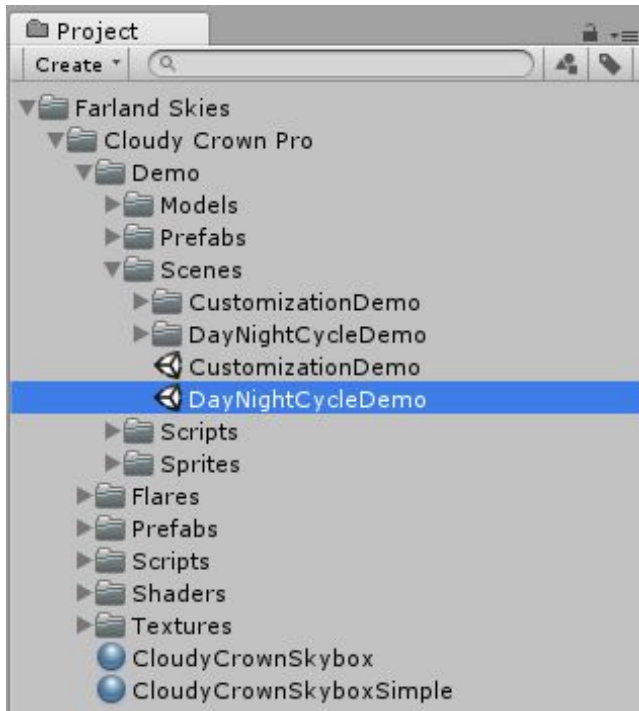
Project

Create

Farland Skies
Cloudy Crown Pro
Demo
Models
Prefabs
Scenes
CustomizationDemo
DayNightCycleDemo
CustomizationDemo
DayNightCycleDemo
Scripts
Sprites
Flares
Prefabs
Scripts
Shaders
Textures
CloudyCrownSkybox
CloudyCrownSkyboxSimple